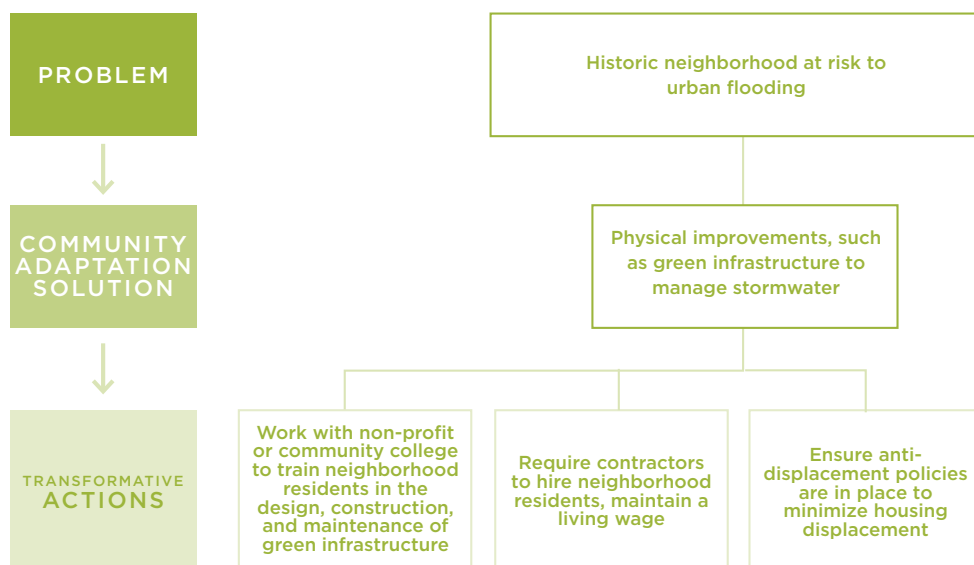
PROBLEM

COMMUNITY ADAPTATION SOLUTION

TRANSFORMATIVE ACTIONS

Historic neighborhood at risk to urban flooding

Physical improvements, such as green infrastructure to manage stormwater

Work with non-profit or community college to train neighborhood residents in the design, construction, and maintenance of green infrastructure

Require contractors to hire neighborhood residents, maintain a living wage

Ensure anti-displacement policies are in place to minimize housing displacement